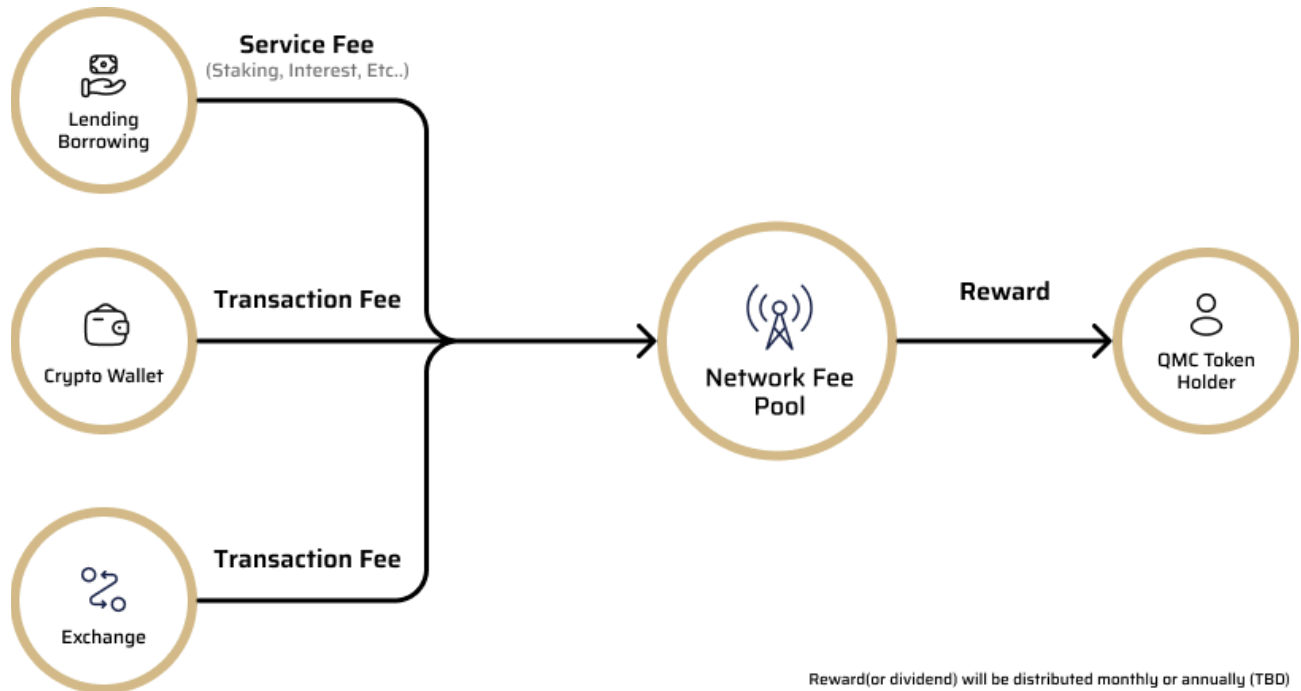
Lending
Borrowing

Service Fee
(Staking, Interest, Etc..)

Crypto Wallet

Transaction Fee

Exchange

Transaction Fee

Network Fee
Pool

Reward

QMC Token
Holder

Reward(or dividend) will be distributed monthly or annually (TBD)